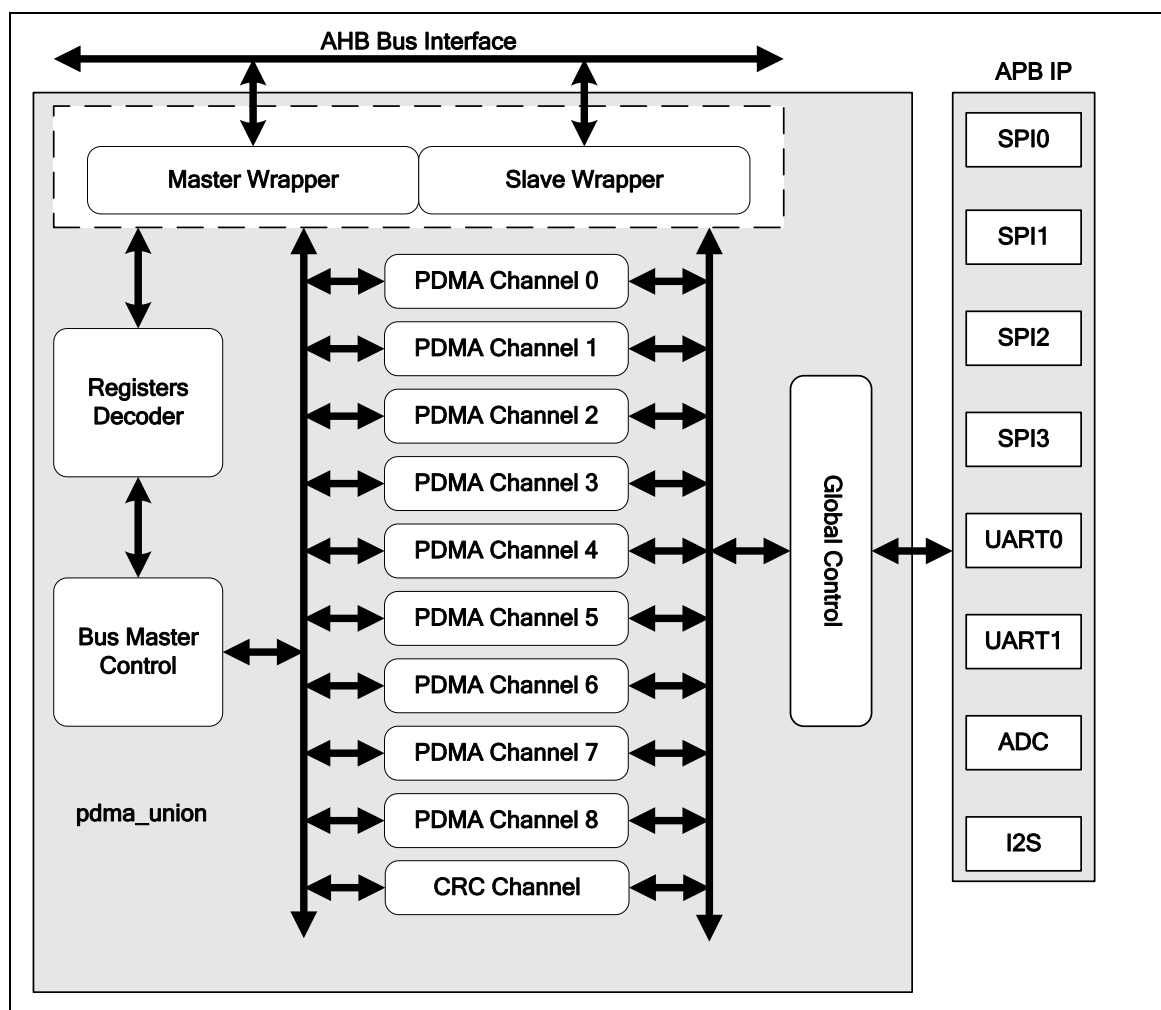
AHB Bus Interface

APB IP

Master Wrapper

Slave Wrapper

PDMA Channel 0

PDMA Channel 1

PDMA Channel 2

PDMA Channel 3

PDMA Channel 4

PDMA Channel 5

PDMA Channel 6

PDMA Channel 7

PDMA Channel 8

CRC Channel

Registers Decoder

Bus Master Control

Global Control

pdma_union

SPI0

SPI1

SPI2

SPI3

UART0

UART1

ADC

I2S